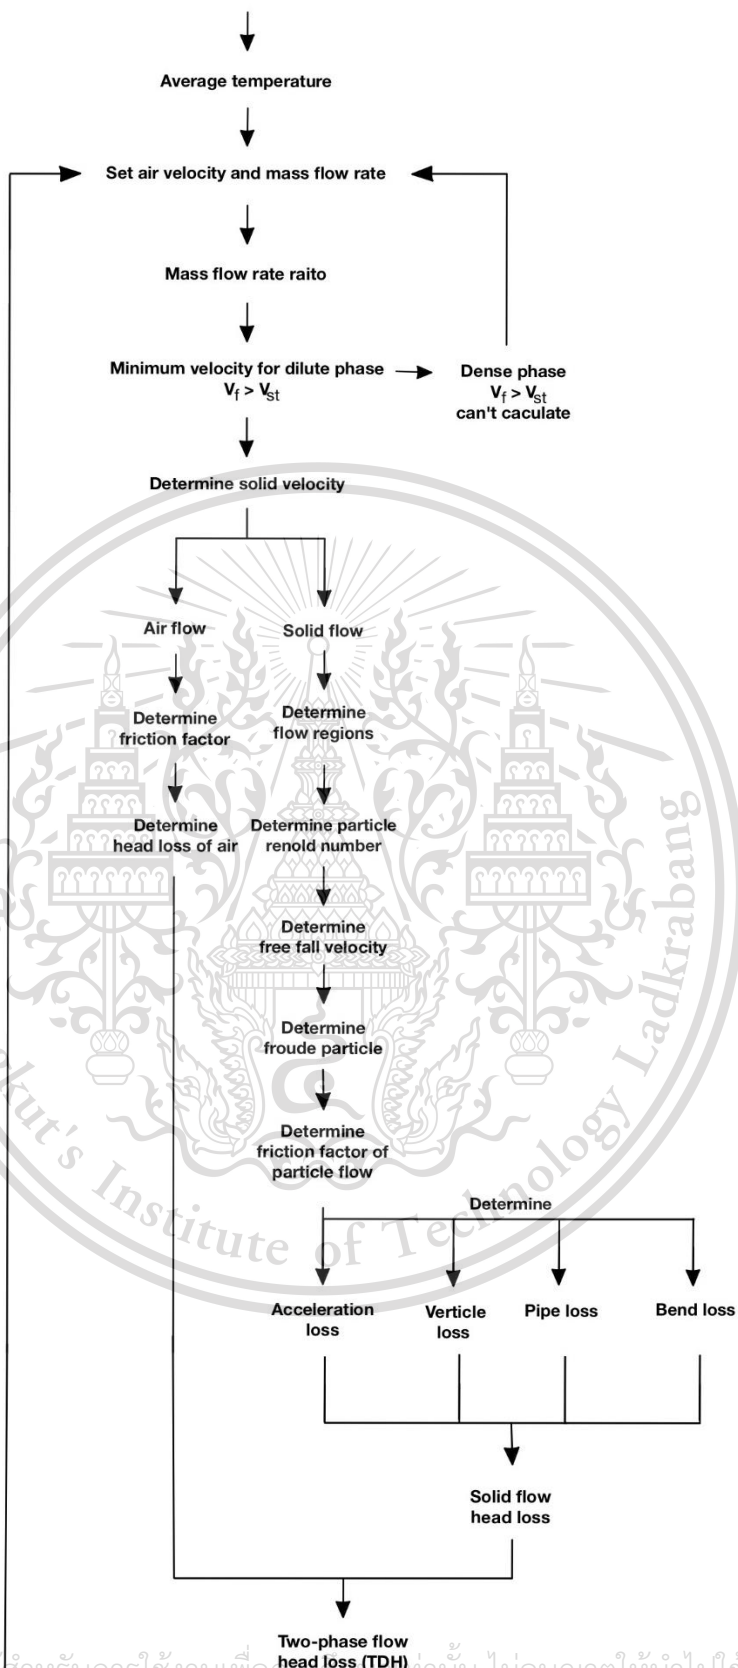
Average temperature

Set air velocity and mass flow rate

Mass flow rate raito

Minimum velocity for dilute phase
$V_f > V_{st}$

Dense phase
$V_f > V_{st}$
can't caculate

Determine solid velocity

Air flow

Solid flow

Determine friction factor

Determine flow regions

Determine head loss of air

Determine particle renold number

Determine free fall velocity

Determine froude particle

Determine friction factor of particle flow

Determine

Acceleration loss

Verticle loss

Pipe loss

Bend loss

Solid flow head loss

Two-phase flow head loss (TDH)

Institute of Technology Ladkrabang

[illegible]